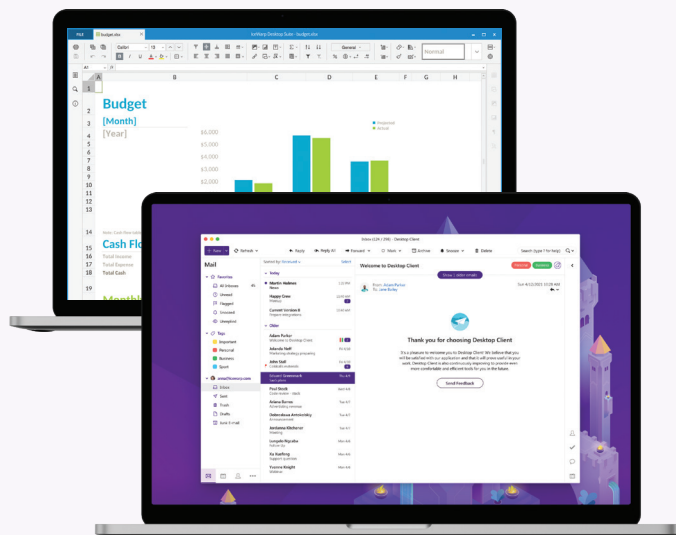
File budget.xlsx

IceWarp Desktop Suite - budget.xlsx

Calibri 11 General Normal

A1

A B C D E F G H

Budget
[Month]
[Year]

$6,000
$5,000
$4,000
$3,000
$2,000

Projected
Actual

Cash Flo
Total Income
Total Expense
Total Cash

Monthl

Inbox (124 / 298) - Desktop Client

New Refresh Reply Reply All Forward Move Archive Snooze Delete Search (type ? for help)

Mail

Favorites
All Inboxes
Unread
Flagged
Unread
Unreplied

Tags
Important
Personal
Business
Sport

Inbox
Sent
Trash
Drafts
Junk E-mail

Today
Martin Holmes
Happy Crew
Current Version 8

Older
Adam Parker
Welcome to Desktop Client
John Gall
Paul Smith
Ariana Barnes
Lumpkin Rigsabe
Xu Xue﻿feng
Yvonne Knight

Welcome to Desktop Client

From: Adam Parker
To: Jane Barley

Thank you for choosing Desktop Client

It's a pleasure to welcome you to Desktop Client. We believe that you will be satisfied with our application and that it will prove useful to your work. Desktop Client is also continuously improving to provide even more comfortable and efficient tools for you in the future.

Send Feedback